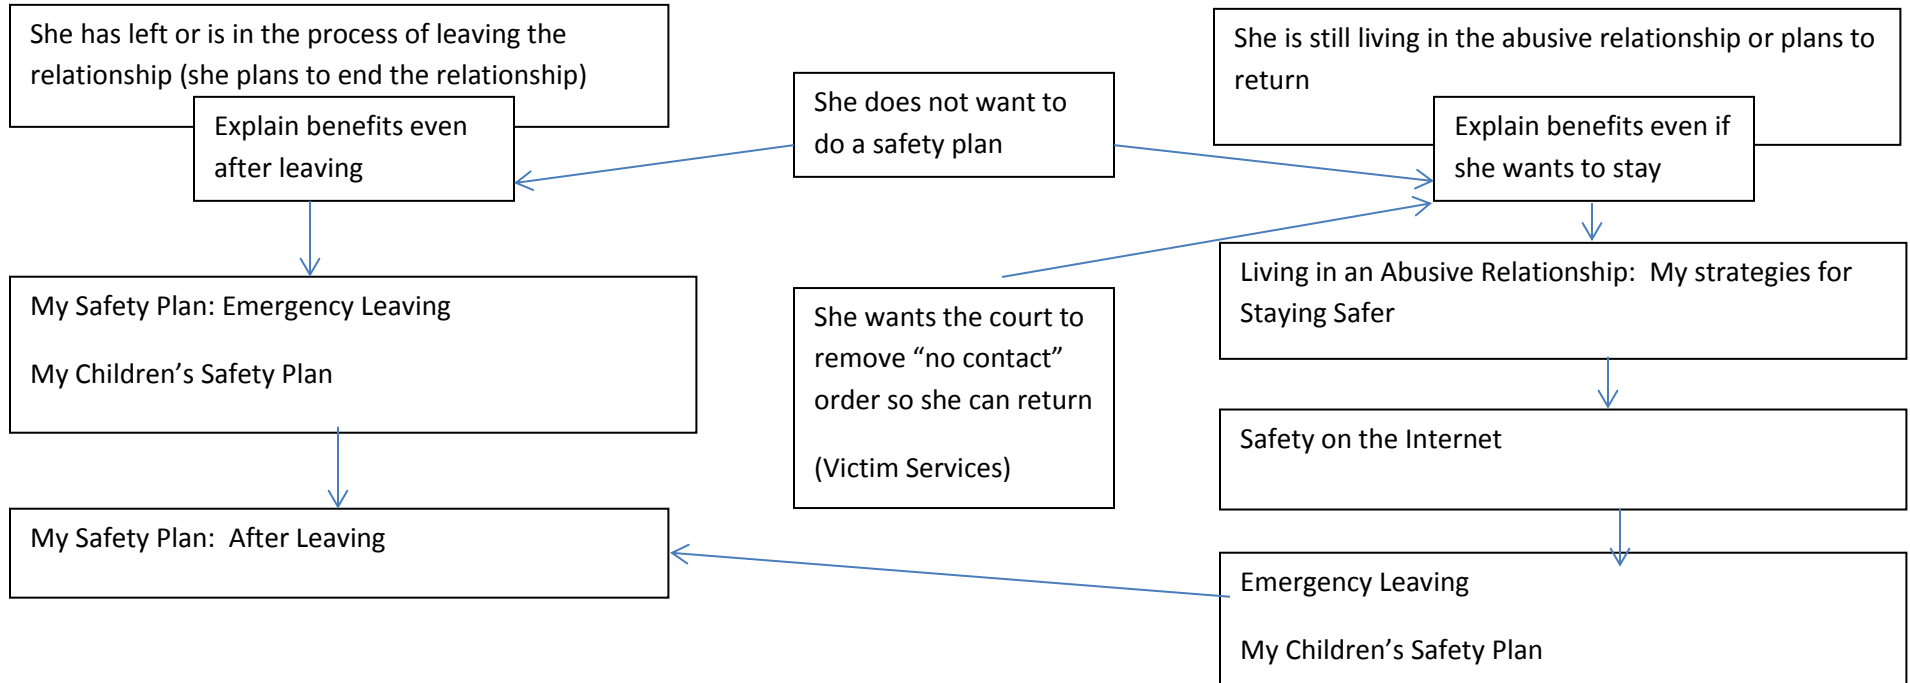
She has left or is in the process of leaving the relationship (she plans to end the relationship)

Explain benefits even after leaving

She does not want to do a safety plan

She is still living in the abusive relationship or plans to return

Explain benefits even if she wants to stay

My Safety Plan: Emergency Leaving

My Children's Safety Plan

She wants the court to remove "no contact" order so she can return

(Victim Services)

Living in an Abusive Relationship: My strategies for Staying Safer

Safety on the Internet

My Safety Plan: After Leaving

Emergency Leaving

My Children's Safety Plan